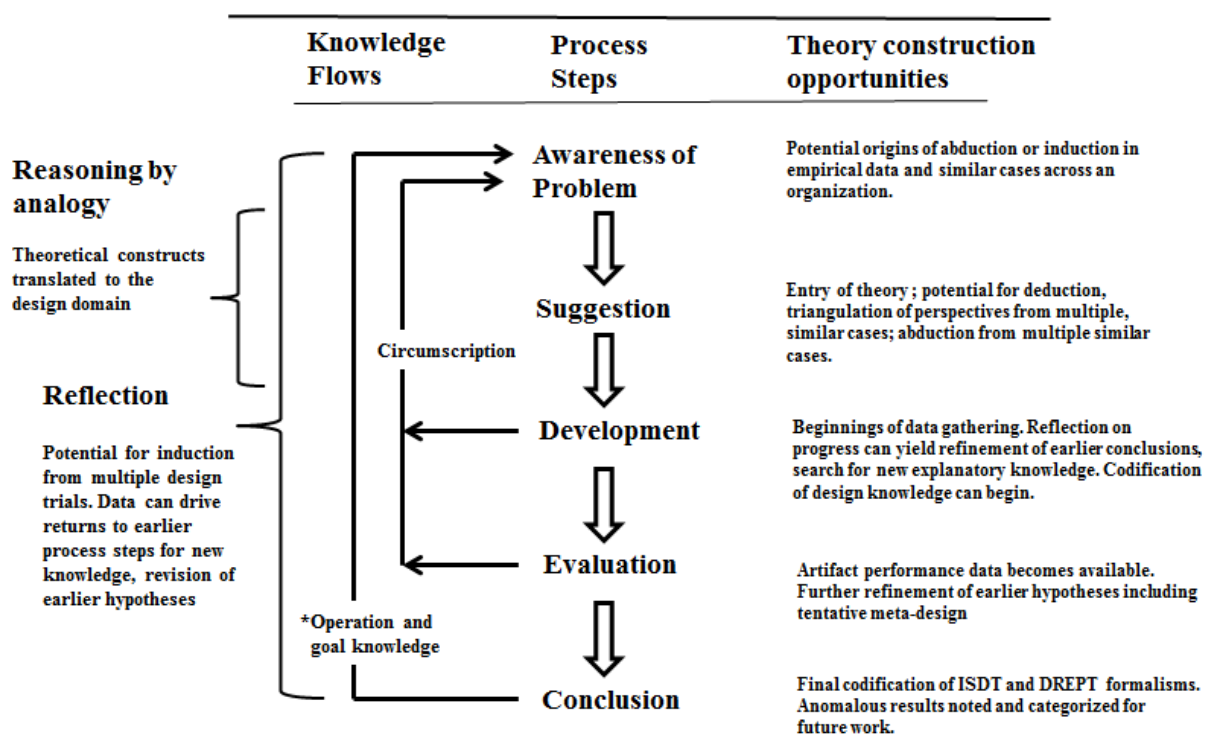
Knowledge Flows

Process Steps

Theory construction opportunities

Reasoning by analogy

Theoretical constructs translated to the design domain

Reflection

Potential for induction from multiple design trials. Data can drive returns to earlier process steps for new knowledge, revision of earlier hypotheses

Circumscription

*Operation and goal knowledge

Awareness of Problem

Suggestion

Development

Evaluation

Conclusion

Potential origins of abduction or induction in empirical data and similar cases across an organization.

Entry of theory ; potential for deduction, triangulation of perspectives from multiple, similar cases; abduction from multiple similar cases.

Beginnings of data gathering. Reflection on progress can yield refinement of earlier conclusions, search for new explanatory knowledge. Codification of design knowledge can begin.

Artifact performance data becomes available. Further refinement of earlier hypotheses including tentative meta-design

Final codification of ISDT and DREPT formalisms. Anomalous results noted and categorized for future work.